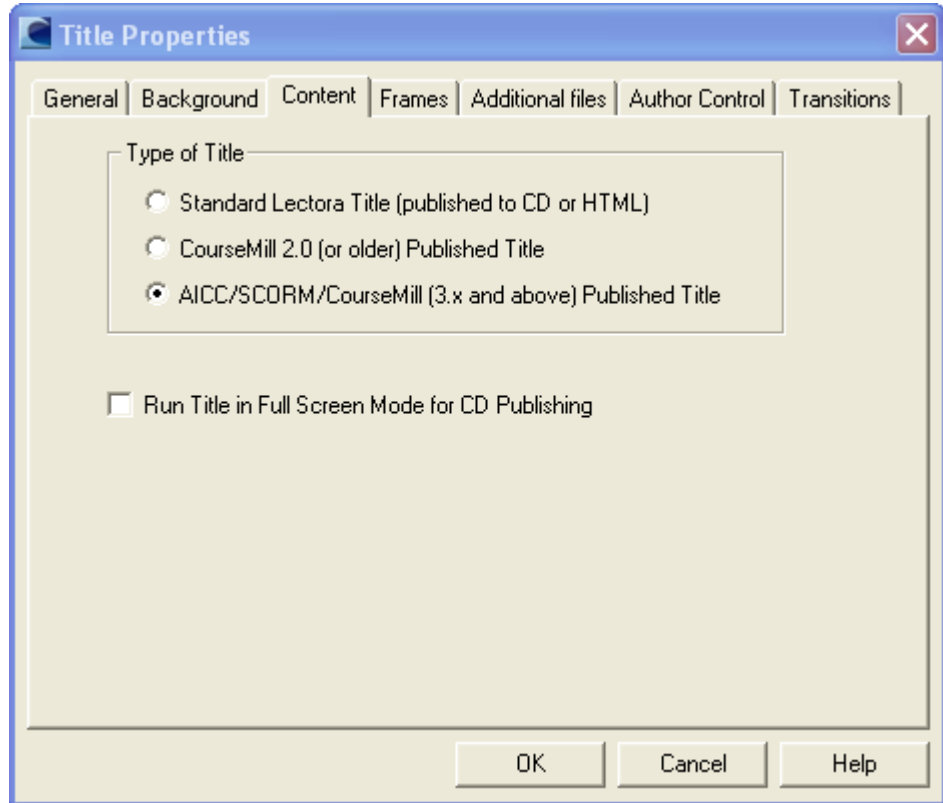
Title Properties

General | Background | Content | Frames | Additional files | Author Control | Transitions

Type of Title

Standard Lectora Title (published to CD or HTML)

CourseMill 2.0 (or older) Published Title

AICC/SCORM/CourseMill (3.x and above) Published Title

Run Title in Full Screen Mode for CD Publishing

OK | Cancel | Help